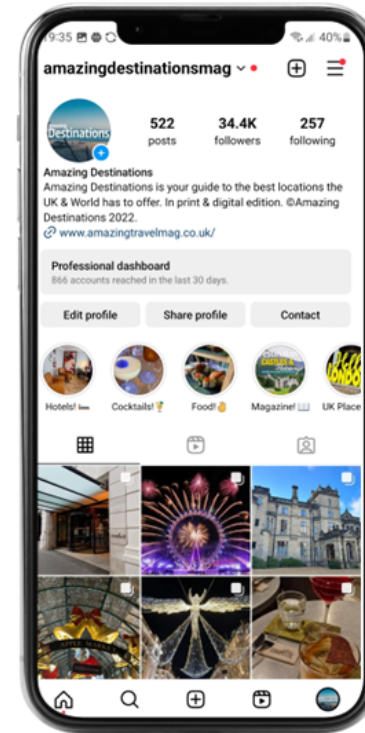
9:35 40%

amazingdestinationsmag

Amazing Destinations

522 posts

34.4K followers

257 following

Amazing Destinations
Amazing Destinations is your guide to the best locations the UK & World has to offer. In print & digital edition. ©Amazing Destinations 2022.
www.amazingtravelmag.co.uk/

Professional dashboard
866 accounts reached in the last 30 days.

Edit profile

Share profile

Contact

Hotels! 🛏

Cocktails! 🍸

Food! 👌

Magazine! 📖

UK Place

CASTLES

LONDON